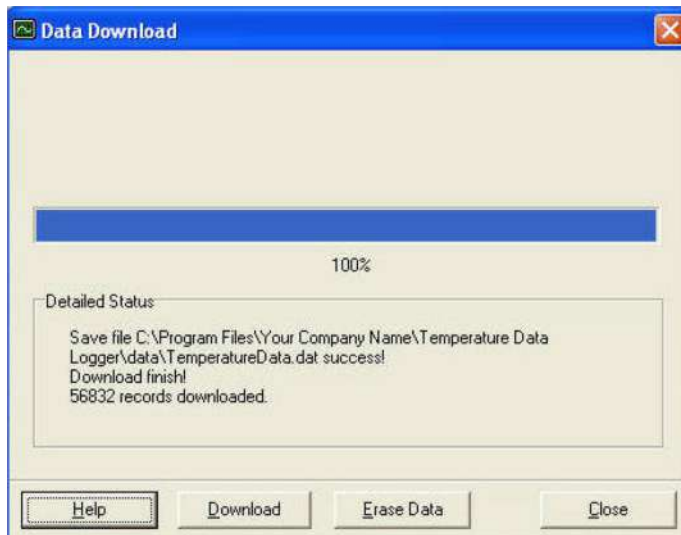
Data Download

100%

Detailed Status

Save file C:\Program Files\Your Company Name\Temperature Data Logger\data\TemperatureData.dat success!
Download finish!
56832 records downloaded.

Help | Download | Erase Data | Close